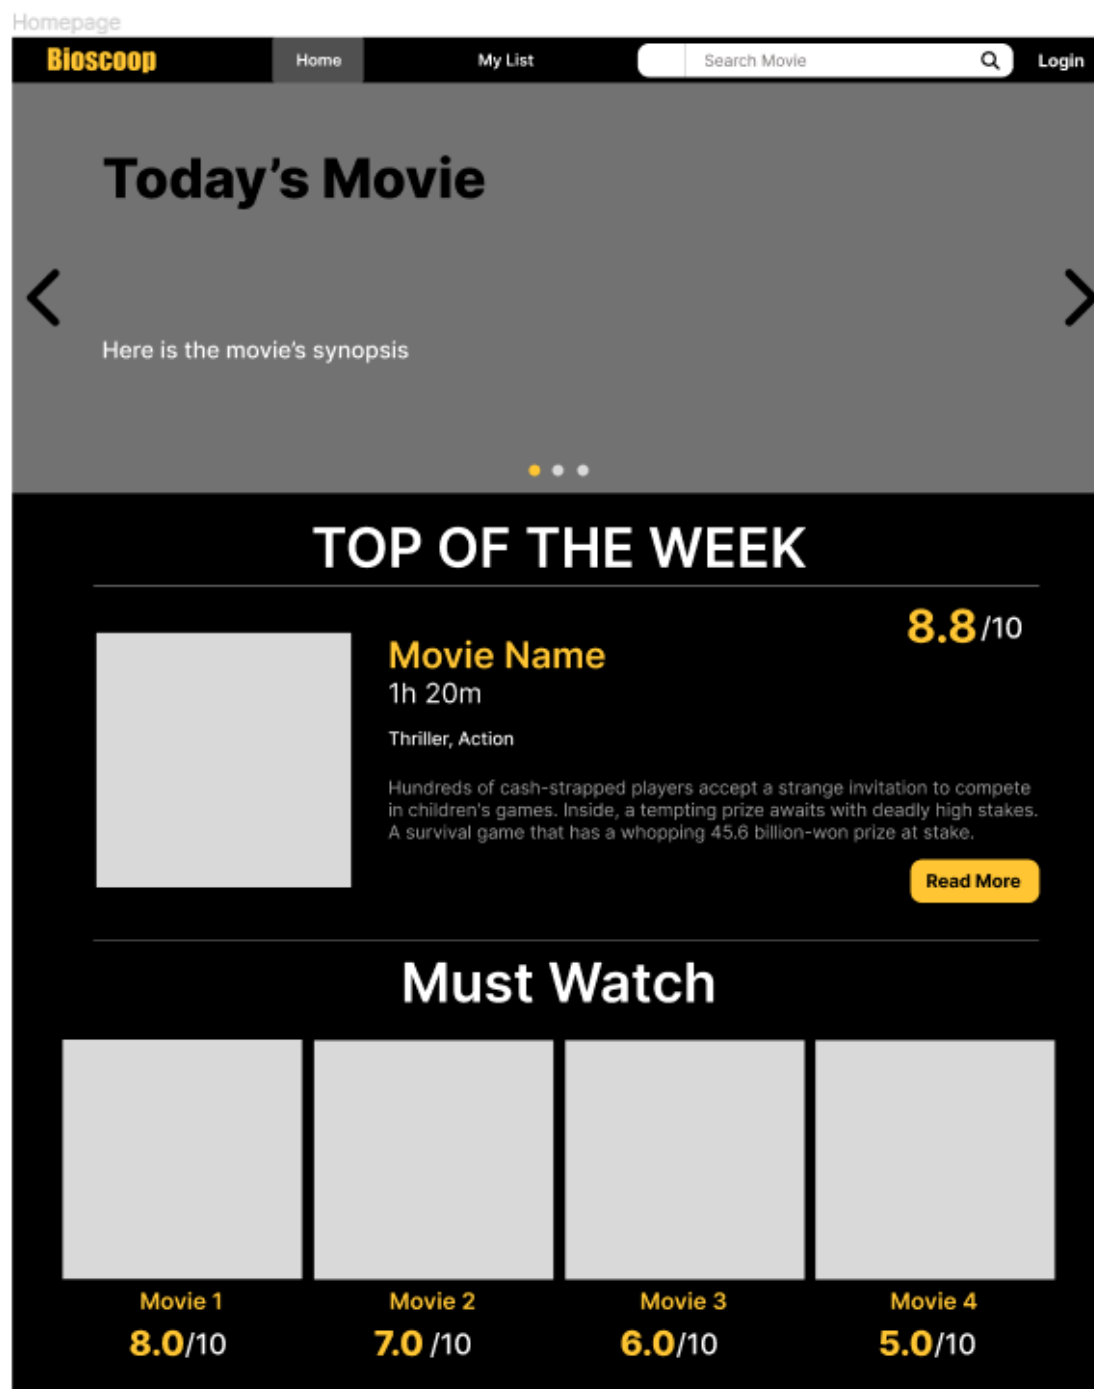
Homepage

Bioscoop

Home

My List

Search Movie

Login

Today's Movie

Here is the movie's synopsis

TOP OF THE WEEK

8.8/10

Movie Name

1h 20m

Thriller, Action

Hundreds of cash-strapped players accept a strange invitation to compete in children's games. Inside, a tempting prize awaits with deadly high stakes. A survival game that has a whopping 45.6 billion-won prize at stake.

Read More

Must Watch

Movie 1

8.0/10

Movie 2

7.0 /10

Movie 3

6.0/10

Movie 4

5.0/10